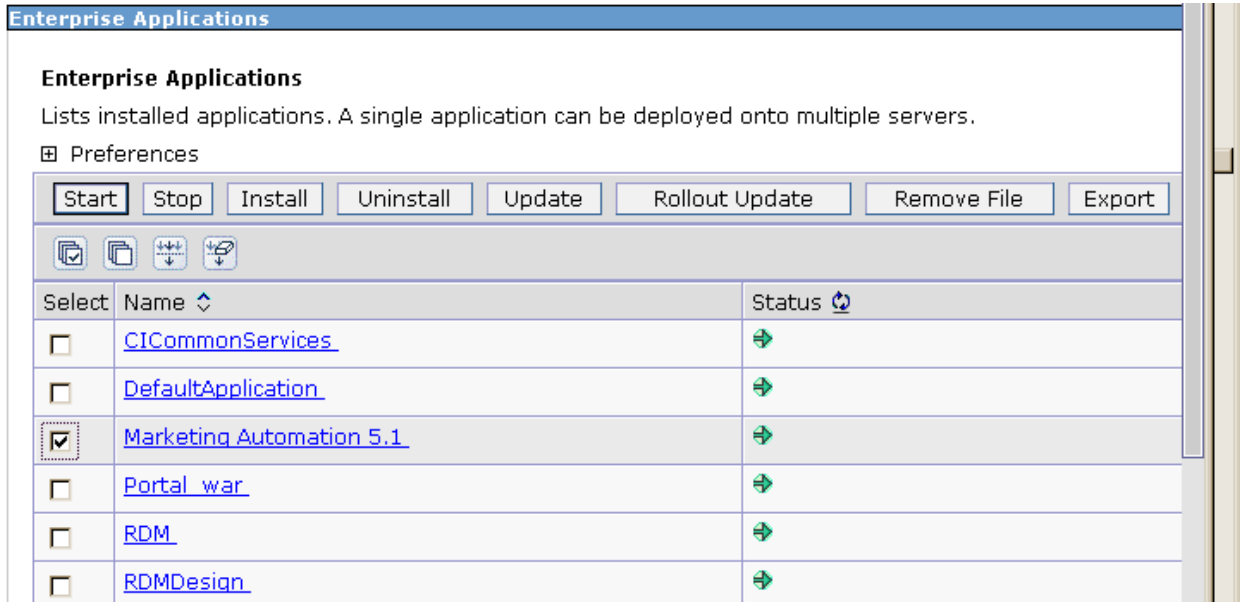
Enterprise Applications

Enterprise Applications

Lists installed applications. A single application can be deployed onto multiple servers.

⊞ Preferences

Start | Stop | Install | Uninstall | Update | Rollout Update | Remove File | Export

| Select | Name | Status |
|---|---|---|
| ☐ | CICommonServices | |
| ☐ | DefaultApplication | |
| ☑ | Marketing Automation 5.1 | |
| ☐ | Portal_war | |
| ☐ | RDM | |
| ☐ | RDMDesign | |